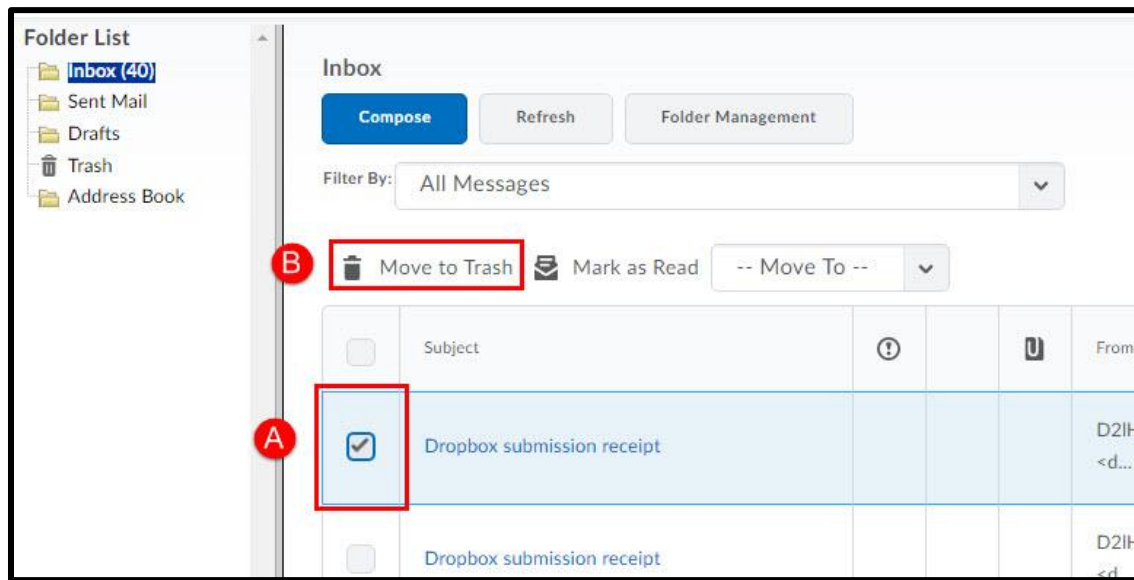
Folder List
Inbox (40)
Sent Mail
Drafts
Trash
Address Book

Inbox

Compose
Refresh
Folder Management

Filter By: All Messages

B
Move to Trash
Mark as Read
-- Move To --

| | Subject | | | | From |
|---|---|---|---|---|---|
| | Dropbox submission receipt | | | | D2I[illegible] <d... |
| | Dropbox submission receipt | | | | D2I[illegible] <d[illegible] |

A